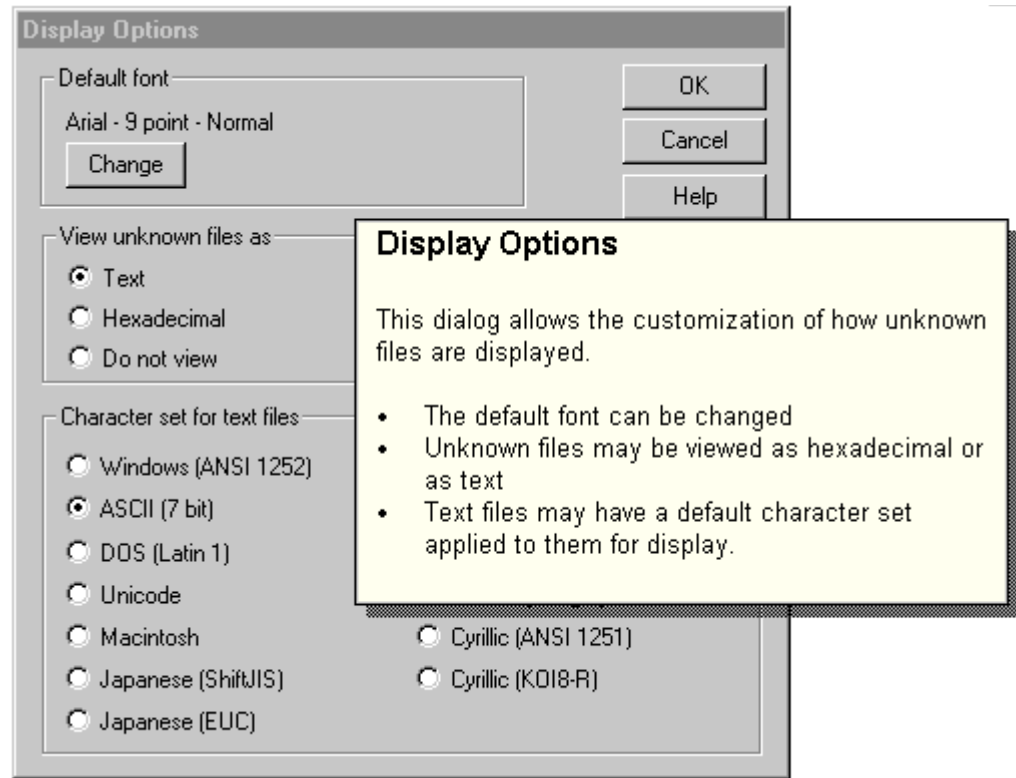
Display Options

Default font

Arial - 9 point - Normal

Change

OK

Cancel

Help

View unknown files as

Text

Hexadecimal

Do not view

Character set for text files

Windows (ANSI 1252)

ASCII (7 bit)

DOS (Latin 1)

Unicode

Macintosh

Japanese (ShiftJIS)

Japanese (EUC)

Cyrillic (ANSI 1251)

Cyrillic (KOI8-R)

Display Options

This dialog allows the customization of how unknown files are displayed.

- The default font can be changed
- Unknown files may be viewed as hexadecimal or as text
- Text files may have a default character set applied to them for display.